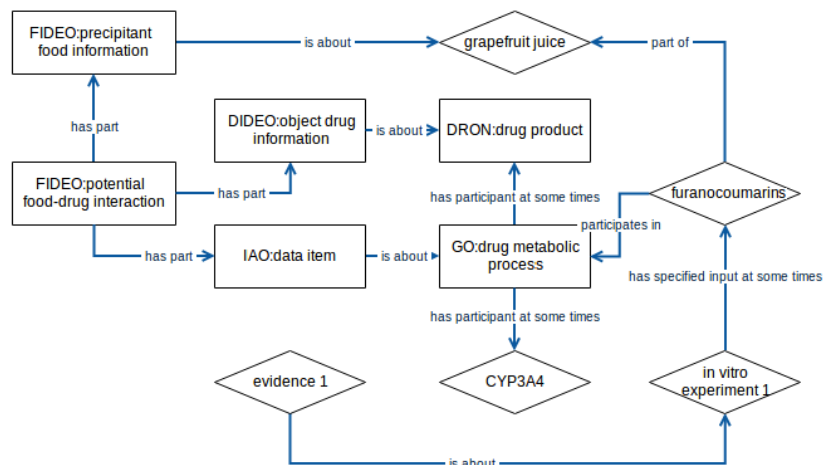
FIDEO:precipitant food information

is about

grapefruit juice

part of

has part

DIDEO:object drug information

is about

DRON:drug product

FIDEO:potential food-drug interaction

has part

has participant at some times

furanocoumarins

participates in

has part

IAO:data item

is about

GO:drug metabolic process

has specified input at some times

has participant at some times

evidence 1

CYP3A4

in vitro experiment 1

is about